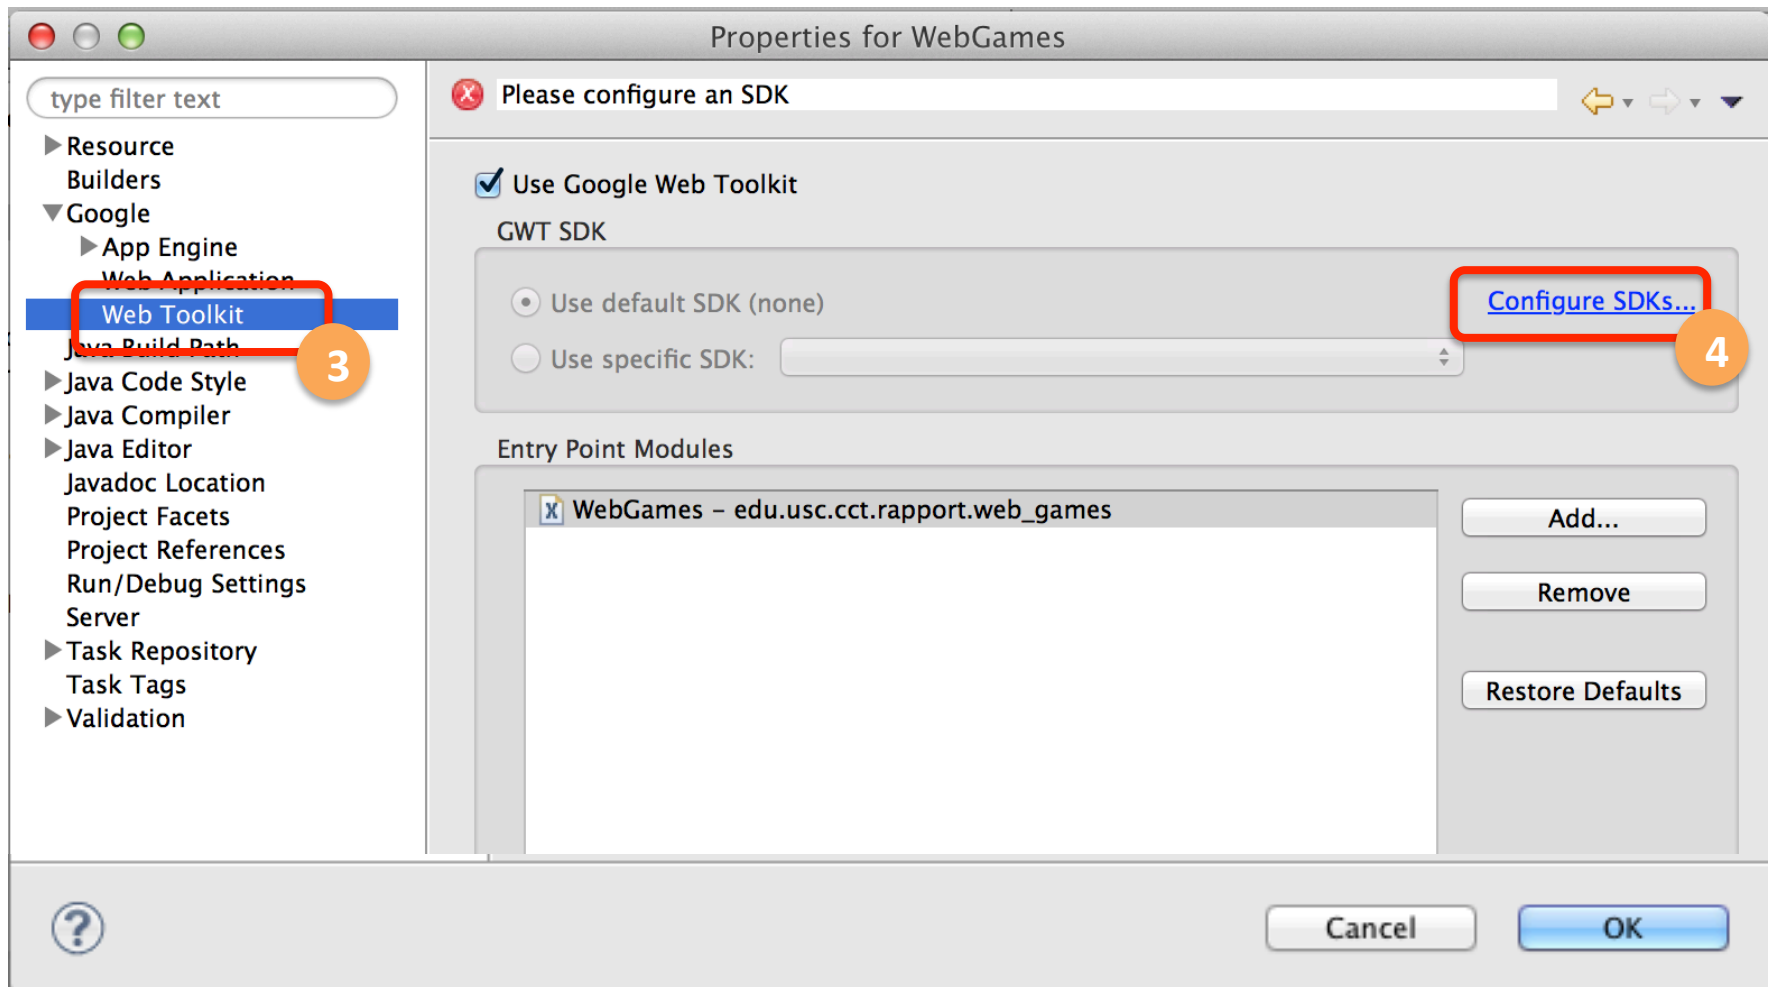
Properties for WebGames

type filter text

Resource
Builders
Google
App Engine
Web Application
Web Toolkit
Java Build Path
Java Code Style
Java Compiler
Java Editor
Javadoc Location
Project Facets
Project References
Run/Debug Settings
Server
Task Repository
Task Tags
Validation

3

Please configure an SDK

Use Google Web Toolkit

GWT SDK

Use default SDK (none)

Configure SDKs...

4

Use specific SDK:

Entry Point Modules

WebGames – edu.usc.cct.rapport.web_games

Add...

Remove

Restore Defaults

Cancel

OK